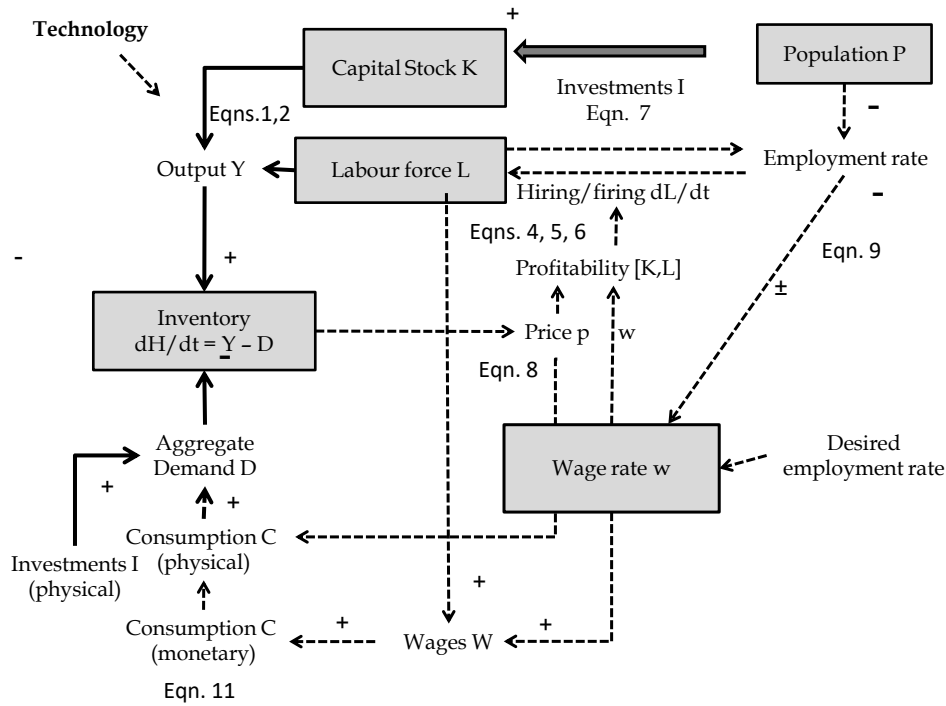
Technology

+

Capital Stock K

Population P

Investments I
Eqn. 7

Eqns.1,2

-

Output Y

Labour force L

Employment rate

Hiring/firing dL/dt

-

Eqns. 4, 5, 6

Eqn. 9

-

+

Profitability [K,L]

±

Inventory
dH/dt = Y – D

Price p

w

Eqn. 8

Aggregate
Demand D

Wage rate w

Desired
employment rate

+

+

Consumption C
(physical)

Investments I
(physical)

+

Consumption C
(monetary)

+

Wages W

+

Eqn. 11